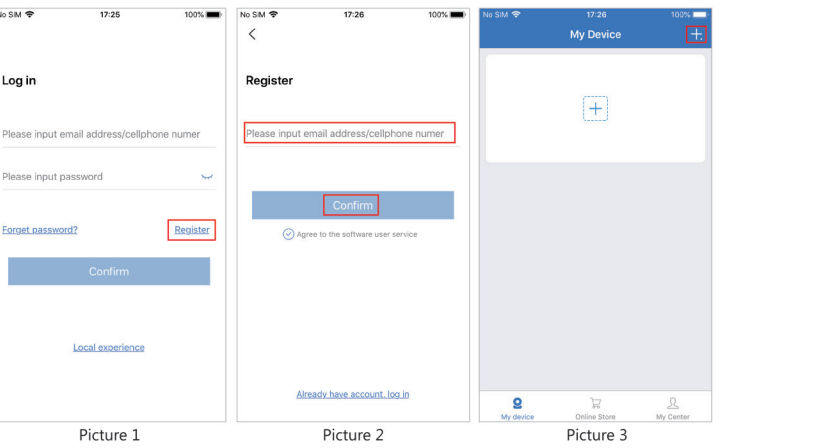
No SIM 17:25 100%

Log in

Please input email address/cellphone numer

Please input password

Forget password?

Register

Confirm

Local exoerience

Picture 1

No SIM 17:26 100%

<

Register

Please input email address/cellphone numer

Confirm

Agree to the software user service

Already have account, log in

Picture 2

No SIM 17:26 100%

My Device

+

+

My device

Online Store

My Center

Picture 3